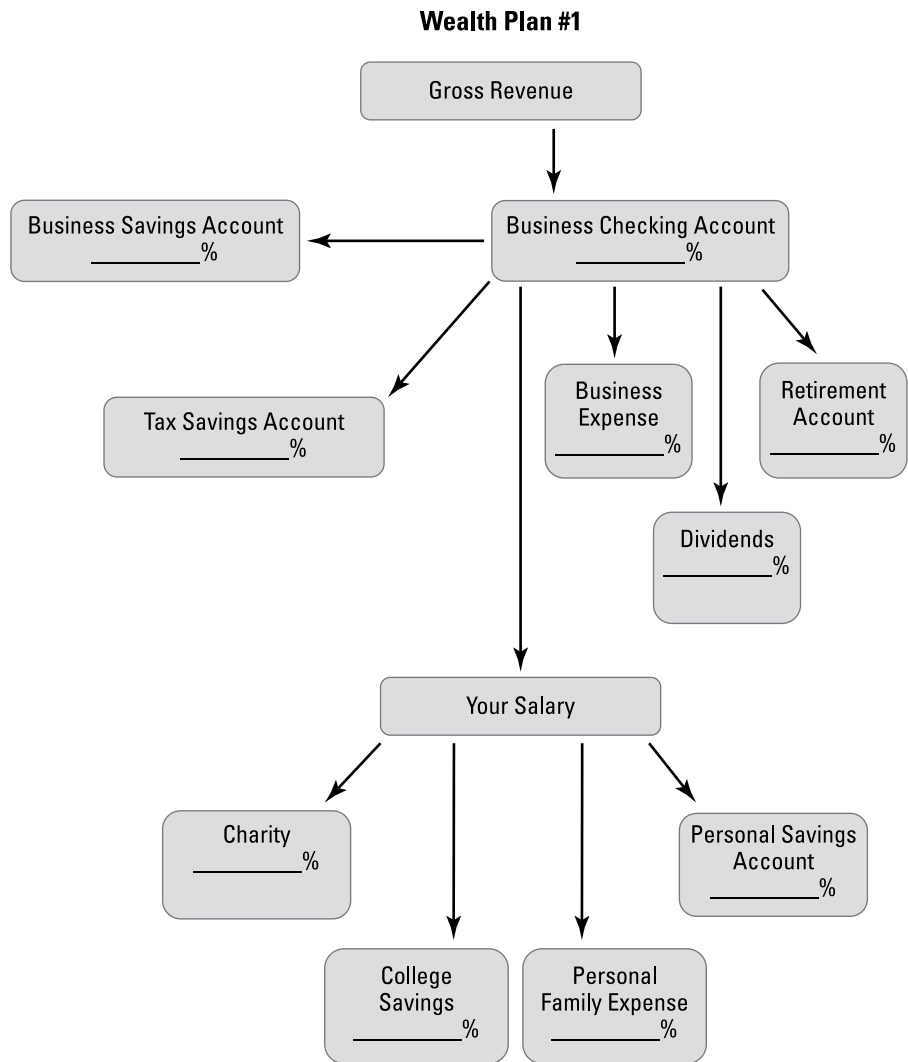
Wealth Plan #1

Gross Revenue

Business Savings Account
_________%

Business Checking Account
_________%

Tax Savings Account
_________%

Business Expense
_________%

Retirement Account
_________%

Dividends
_________%

Your Salary

Charity
_________%

Personal Savings Account
_________%

College Savings
_________%

Personal Family Expense
_________%